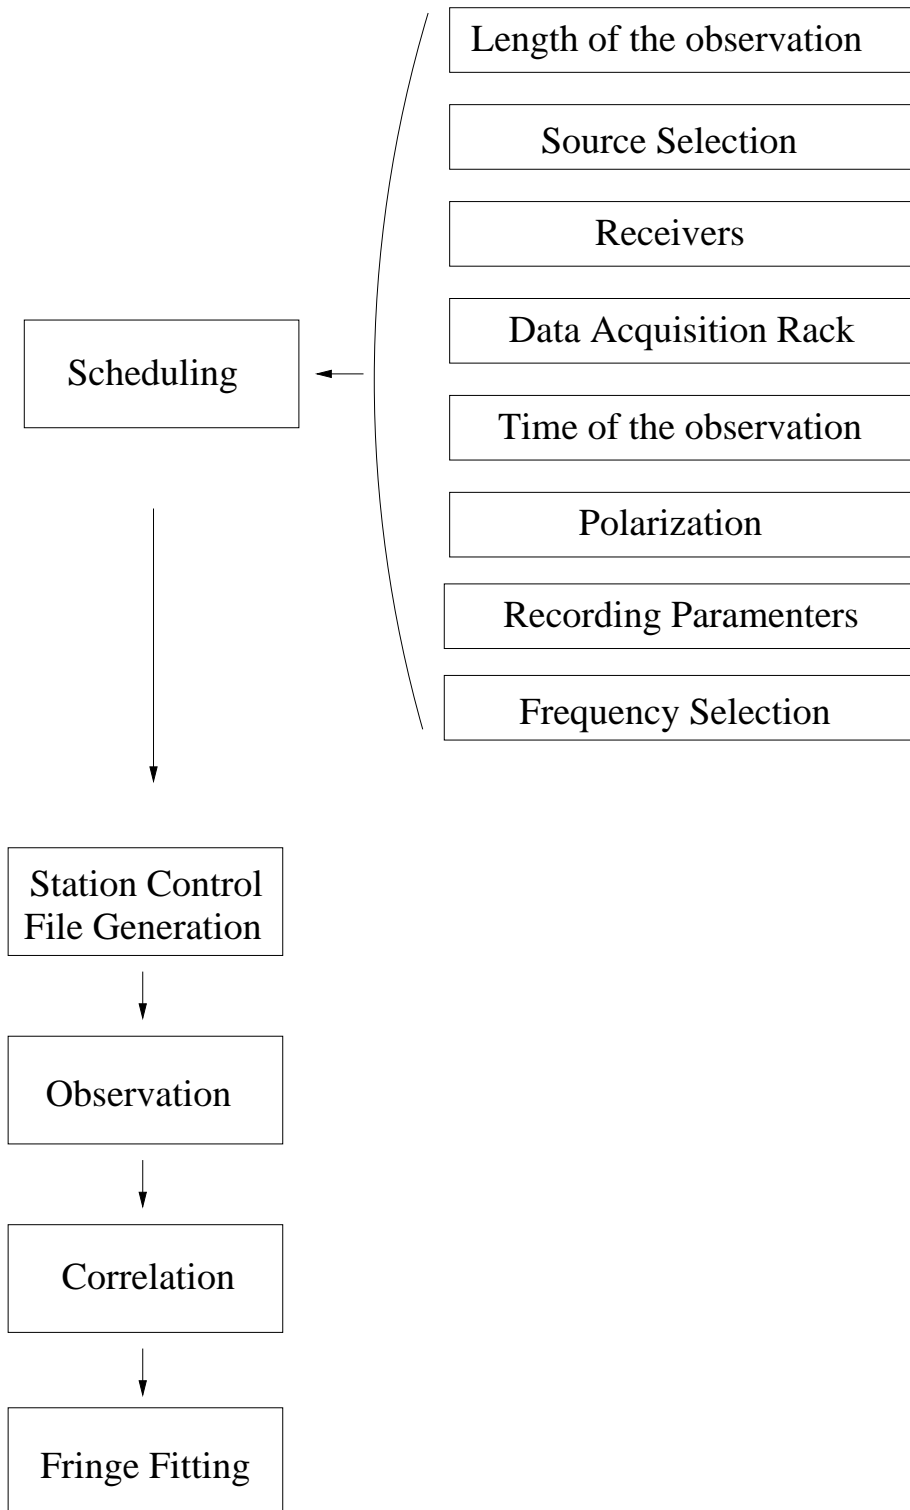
Length of the observation

Source Selection

Receivers

Data Acquisition Rack

Time of the observation

Polarization

Recording Paramenters

Frequency Selection

Scheduling

Station Control File Generation

Observation

Correlation

Fringe Fitting